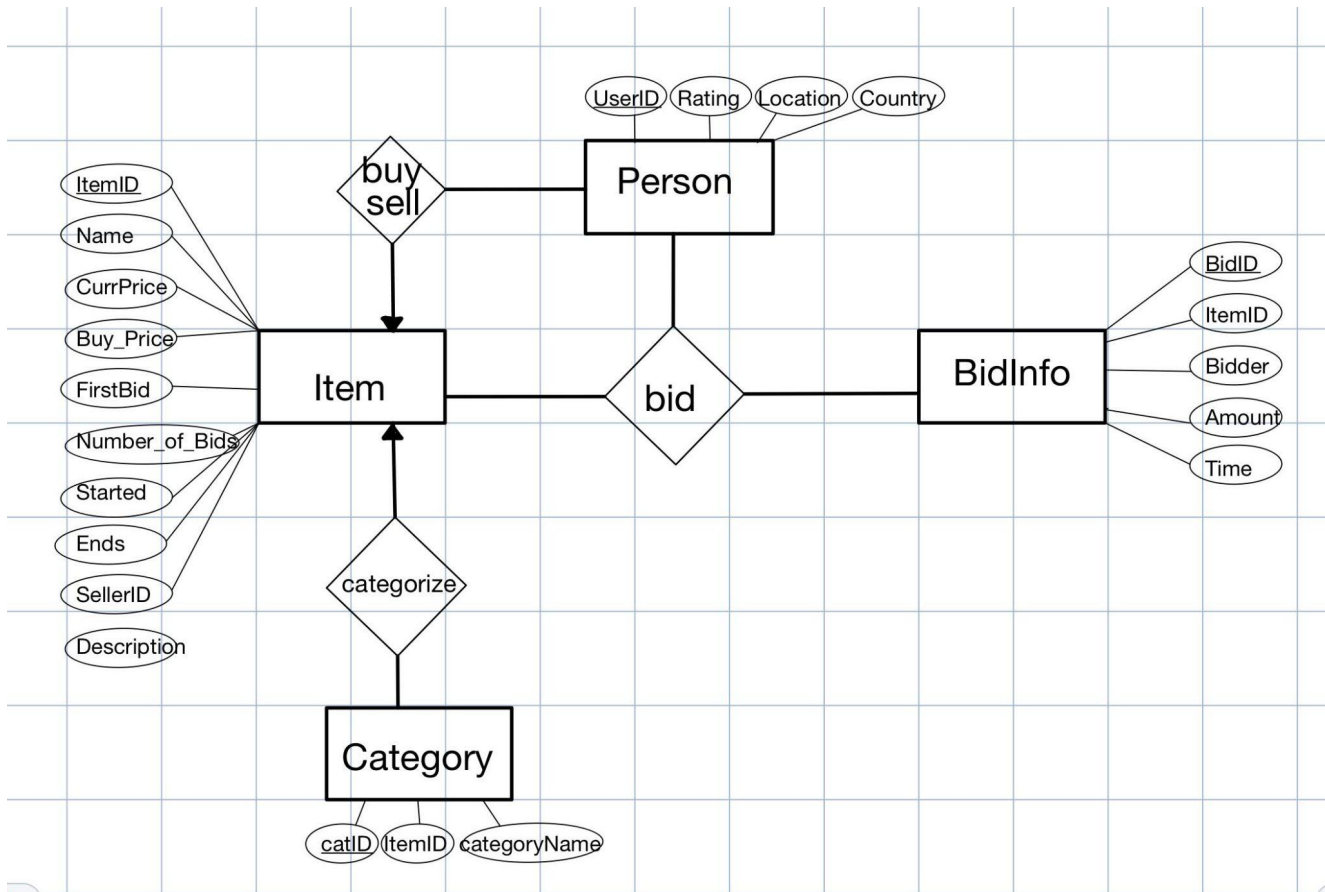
UserID Rating Location Country

buy sell

Person

ItemID
Name
CurrPrice
Buy_Price
FirstBid
Number_of_Bids
Started
Ends
SellerID
Description

Item

bid

BidInfo

BidID
ItemID
Bidder
Amount
Time

categorize

Category

catID ItemID categoryName